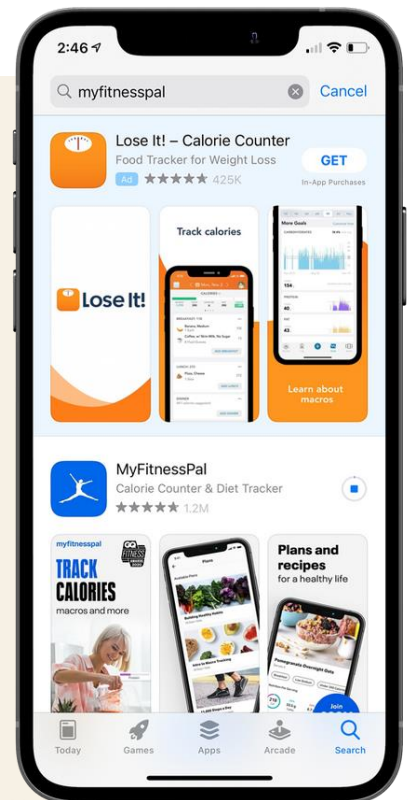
2:46

myfitnesspal

Cancel

Lose It! – Calorie Counter

Food Tracker for Weight Loss

Ad ★★★★★ 425K

GET

In-App Purchases

Lose It!

Track calories

Learn about macros

MyFitnessPal

Calorie Counter & Diet Tracker

★★★★★ 1.2M

myfitnesspal

TRACK CALORIES

macros and more

Plans

Plans and recipes

for a healthy life

Today

Games

Apps

Arcade

Search